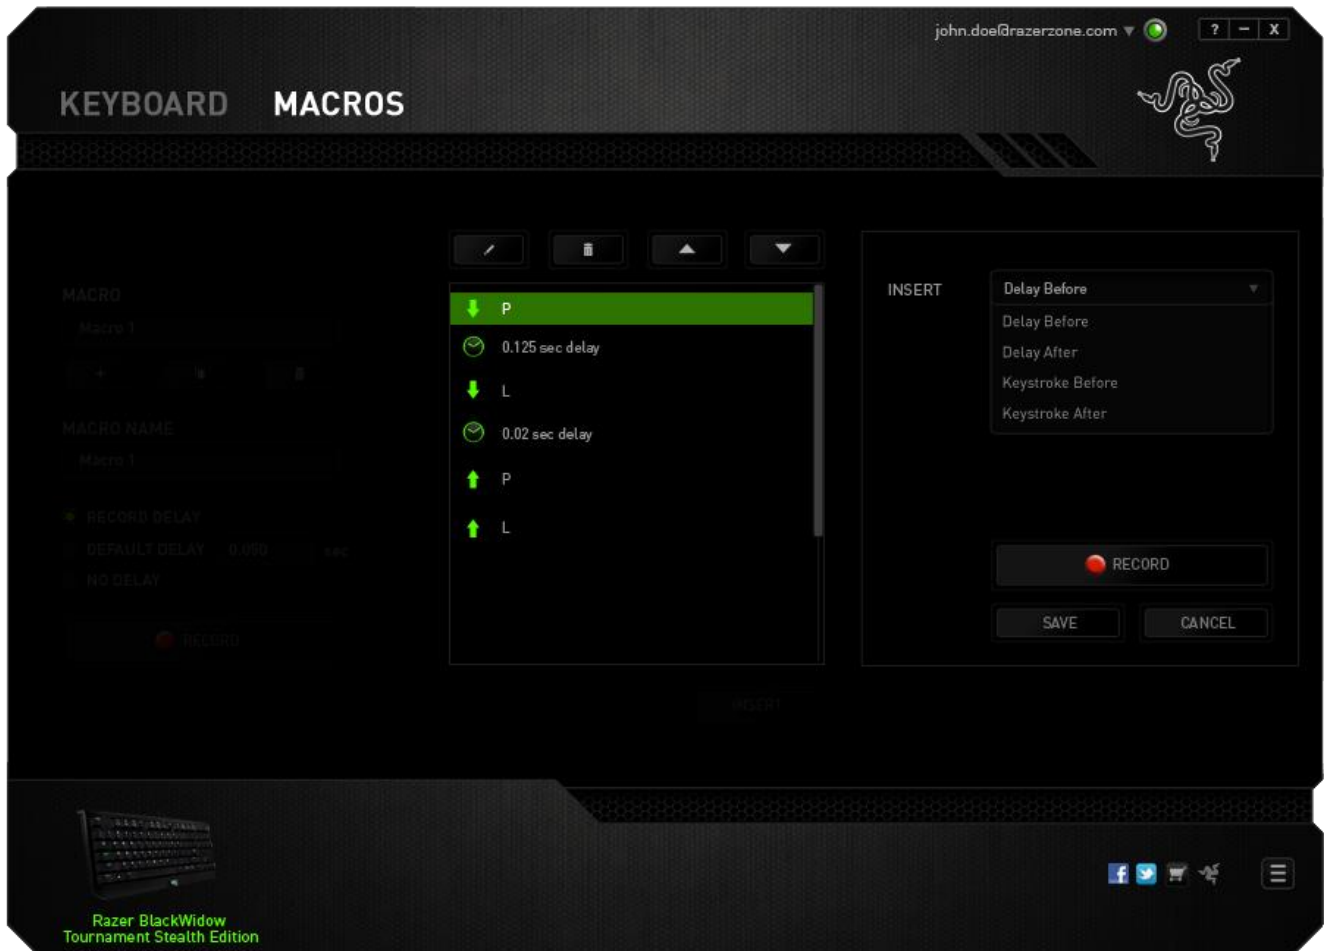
john.doe@razerzone.com ▼

? – X

KEYBOARD MACROS

MACRO

Macro 1

MACRO NAME

Macro 1

RECORD DELAY

DEFAULT DELAY 0.050 sec

NO DELAY

RECORD

P

0.125 sec delay

L

0.02 sec delay

P

L

INSERT

INSERT

Delay Before

Delay Before

Delay After

Keystroke Before

Keystroke After

RECORD

SAVE

CANCEL

Razer BlackWidow Tournament Stealth Edition